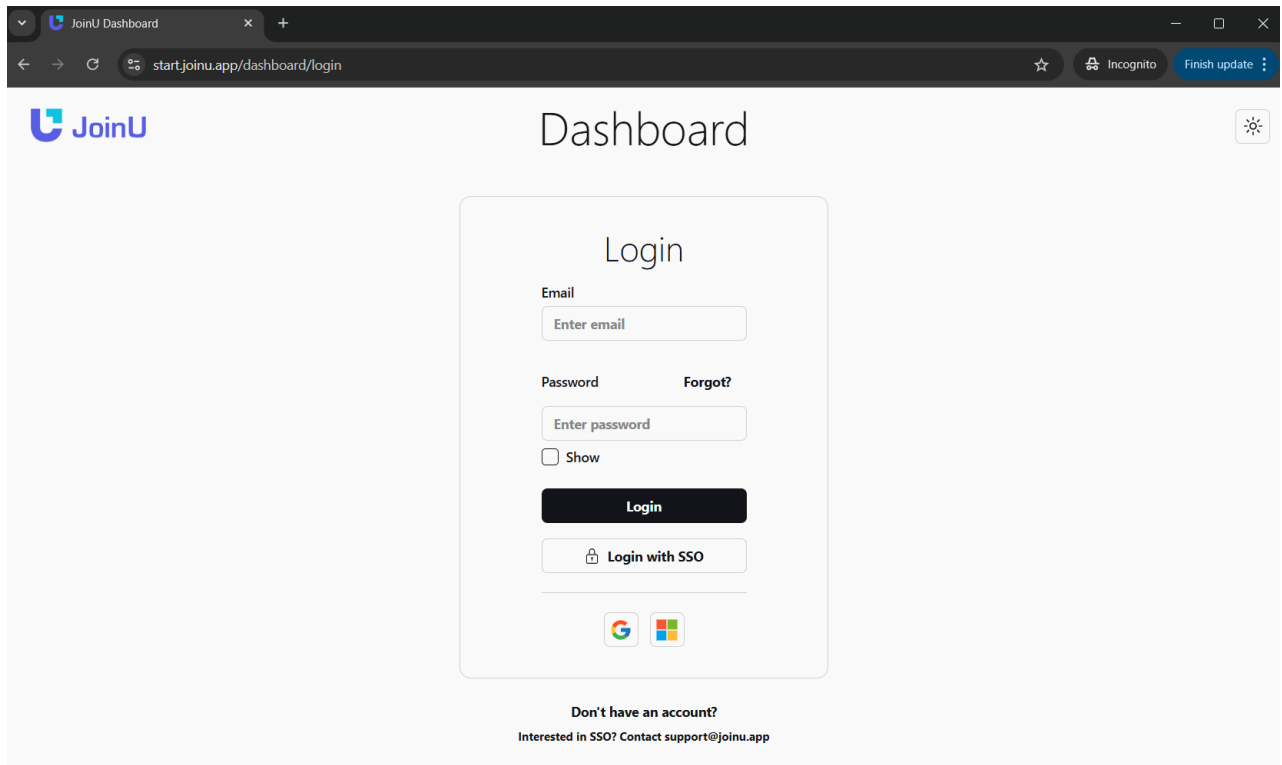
JoinU Dashboard

start.joinu.app/dashboard/login

Incognito

Finish update

JoinU

Dashboard

Login

Email

Enter email

Password

Forgot?

Enter password

Show

Login

Login with SSO

Don't have an account?

Interested in SSO? Contact support@joinu.app